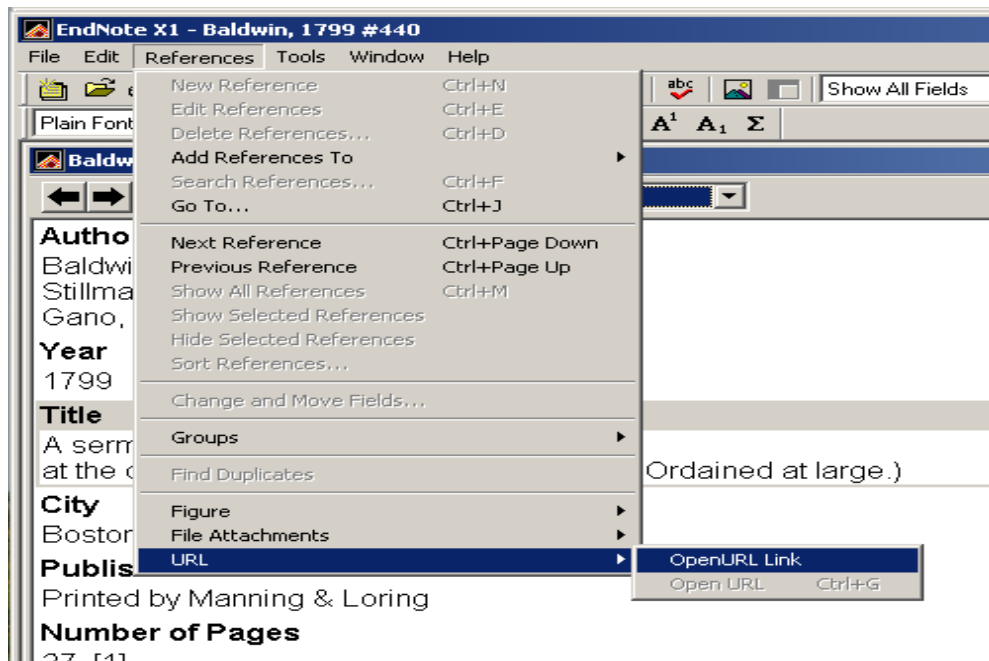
EndNote X1 - Baldwin, 1799 #440

File Edit References Tools Window Help

Show All Fields

Plain Font

$A^1$ $A_1$ Σ

Baldw

New Reference Ctrl+N
Edit References Ctrl+E
Delete References... Ctrl+D
Add References To
Search References... Ctrl+F
Go To... Ctrl+J

Next Reference Ctrl+Page Down
Previous Reference Ctrl+Page Up
Show All References Ctrl+M
Show Selected References
Hide Selected References
Sort References...

Change and Move Fields...

Groups

Find Duplicates

Figure
File Attachments
URL

OpenURL Link
Open URL Ctrl+G

Autho
Baldwi
Stillma
Gano,

Year
1799

Title
A serm
at the c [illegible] Ordained at large.)

City
Bostor

Publis
Printed by Manning & Loring

Number of Pages
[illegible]